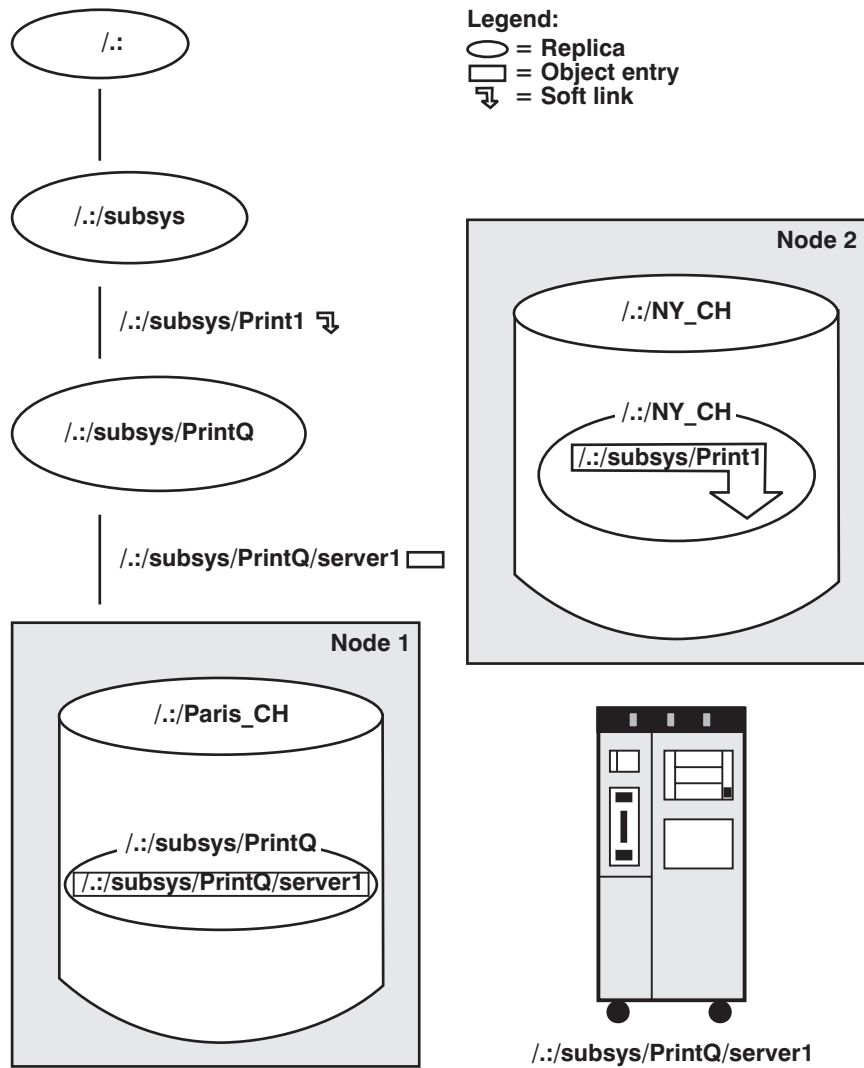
/.:

Legend:
= Replica
= Object entry
= Soft link

/.:/subsys

/.:/subsys/Print1

/.:/subsys/PrintQ

/.:/subsys/PrintQ/server1

Node 2

/.:/NY_CH

/.:/NY_CH

/.:/subsys/Print1

Node 1

/.:/Paris_CH

/.:/subsys/PrintQ

/.:/subsys/PrintQ/server1

/.:/subsys/PrintQ/server1